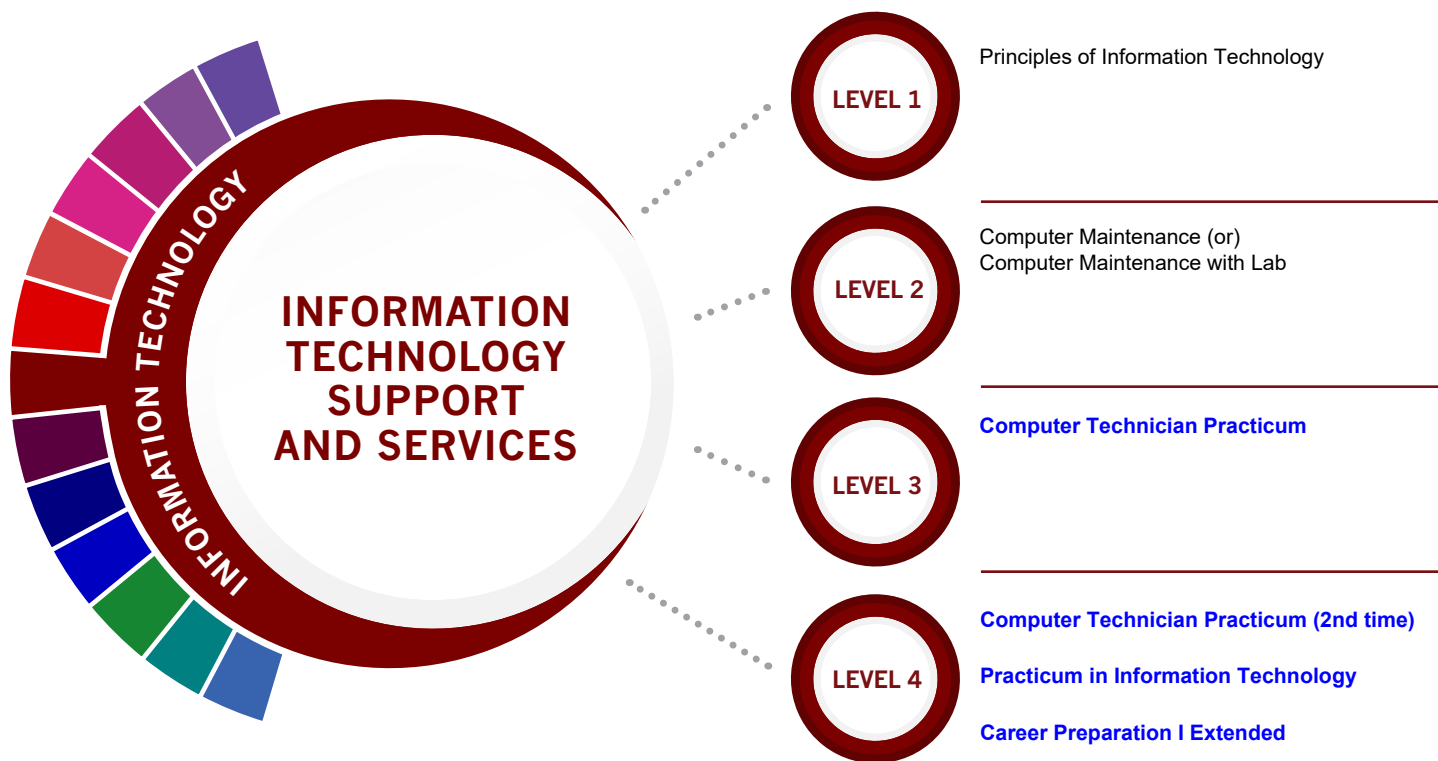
INFORMATION TECHNOLOGY

INFORMATION TECHNOLOGY SUPPORT AND SERVICES

LEVEL 1

Principles of Information Technology

LEVEL 2

Computer Maintenance (or)
Computer Maintenance with Lab

LEVEL 3

Computer Technician Practicum

LEVEL 4

Computer Technician Practicum (2nd time)

Practicum in Information Technology

Career Preparation I Extended